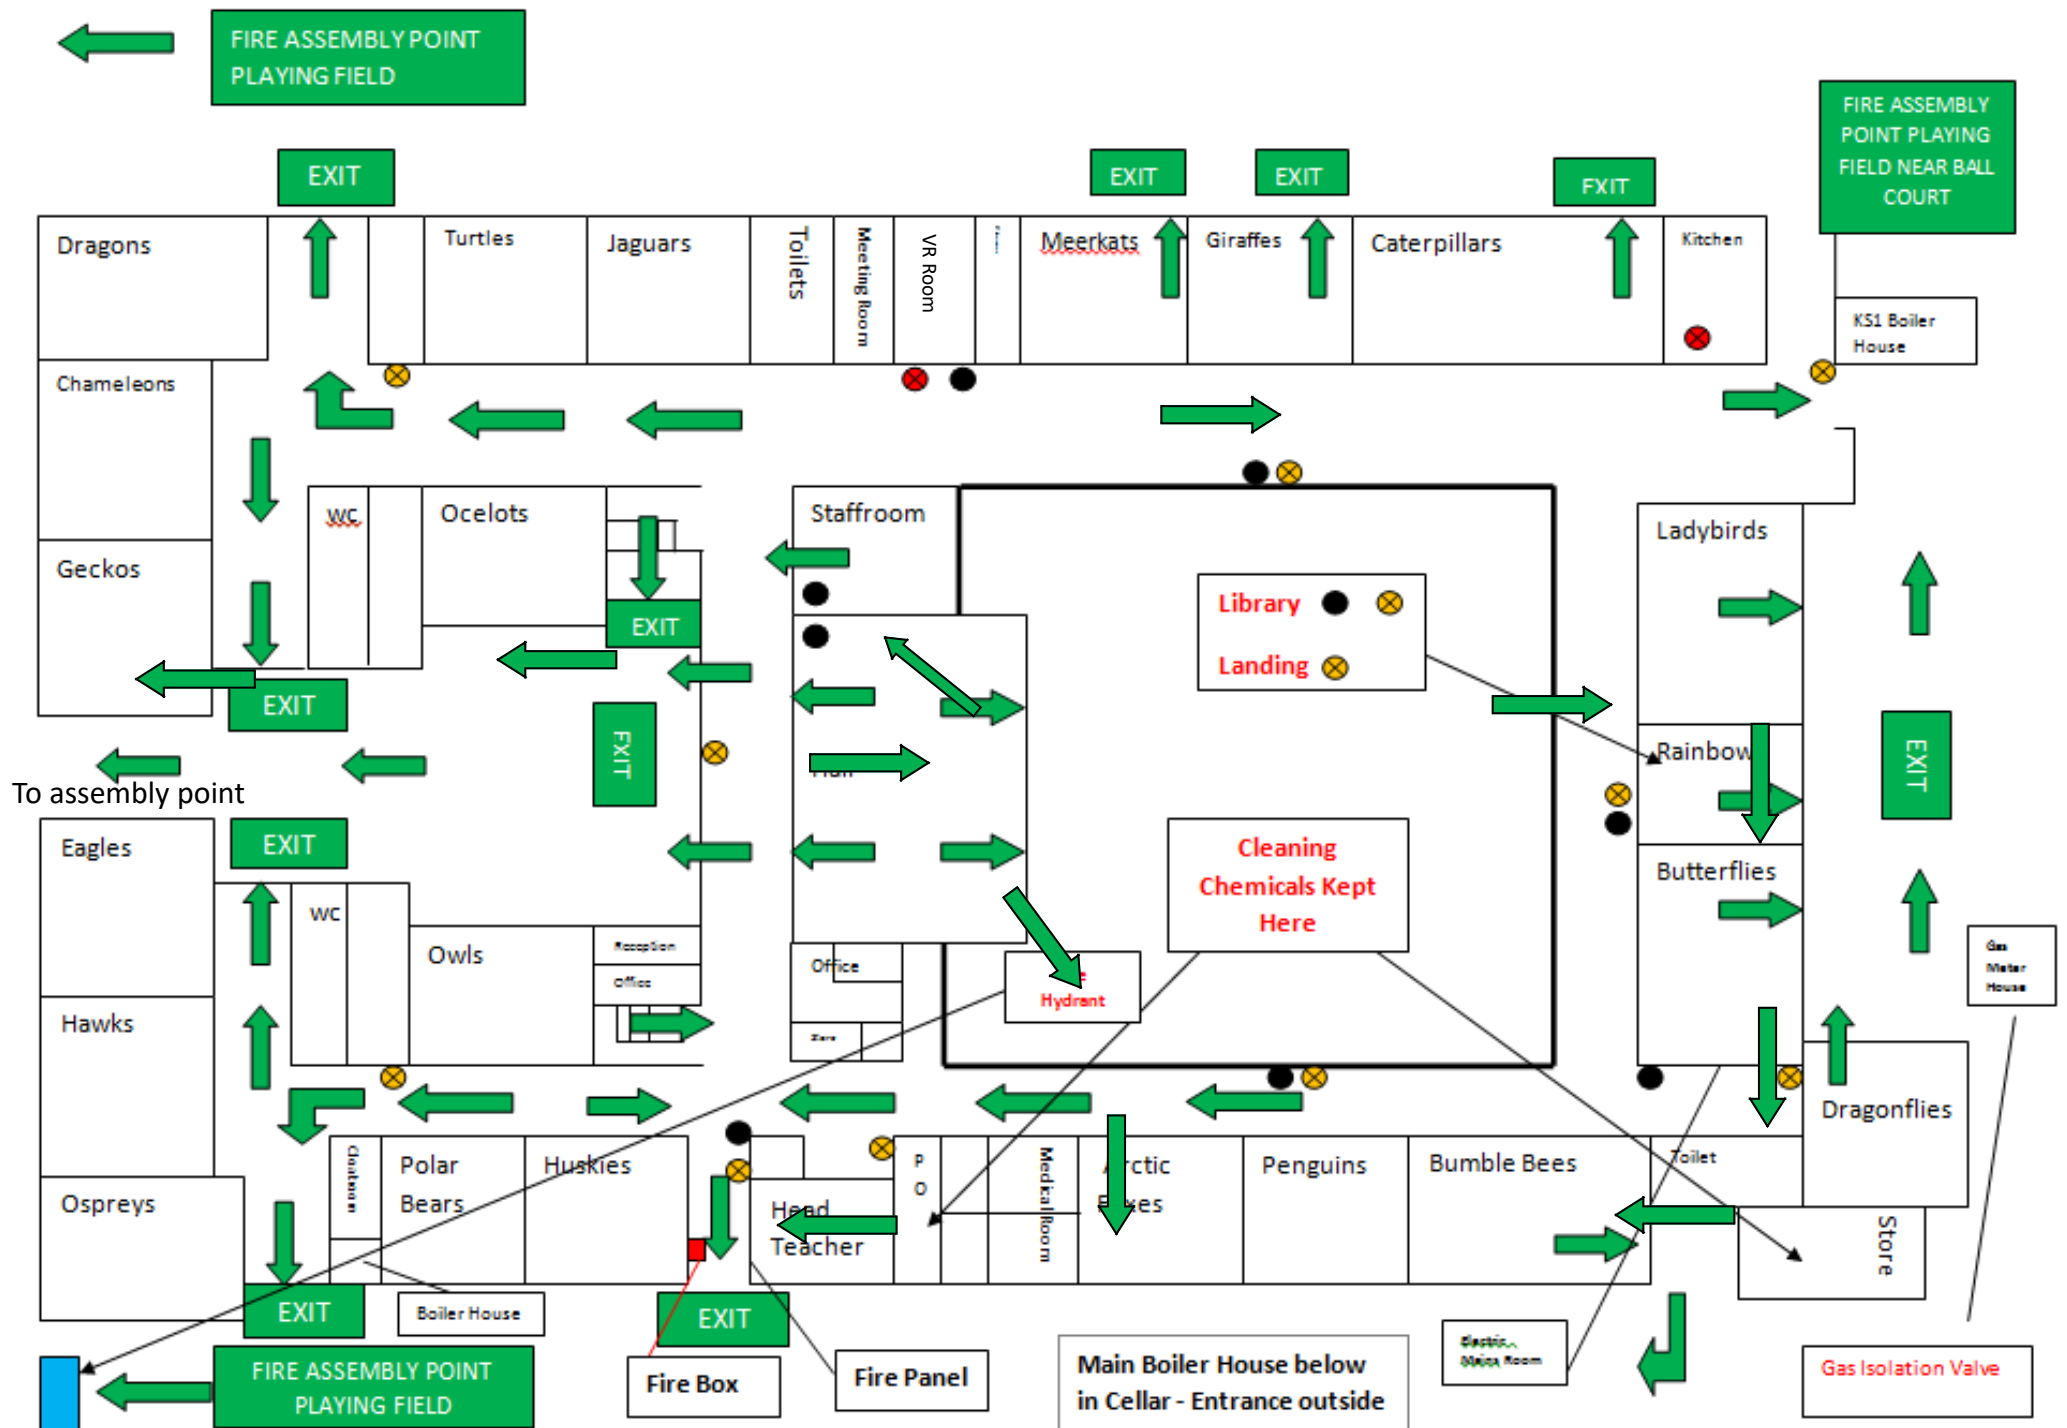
FIRE ASSEMBLY POINT PLAYING FIELD

EXIT

EXIT

EXIT

FXIT

FIRE ASSEMBLY POINT PLAYING FIELD NEAR BALL COURT

Dragons

Turtles

Jaguars

Toilets

Meeting Room

VR Room

Meerkats

Giraffes

Caterpillars

Kitchen

KS1 Boiler House

Chameleons

Geckos

WC

Ocelots

EXIT

Staffroom

Library

Landing

Ladybirds

EXIT

FXIT

Rainbow

EXIT

To assembly point

Hall

Eagles

EXIT

WC

Owls

Reception

Office

Cleaning Chemicals Kept Here

Butterflies

Office

Store

Hydrant

Gas Meter House

Hawks

Dragonflies

Ospreys

Cloakroom

Polar Bears

Huskies

Head Teacher

P O

Medical Room

Arctic Foxes

Penguins

Bumble Bees

Toilet

Store

EXIT

Boiler House

EXIT

FIRE ASSEMBLY POINT PLAYING FIELD

Fire Box

Fire Panel

Main Boiler House below in Cellar - Entrance outside

Electric Mains Room

Gas Isolation Valve